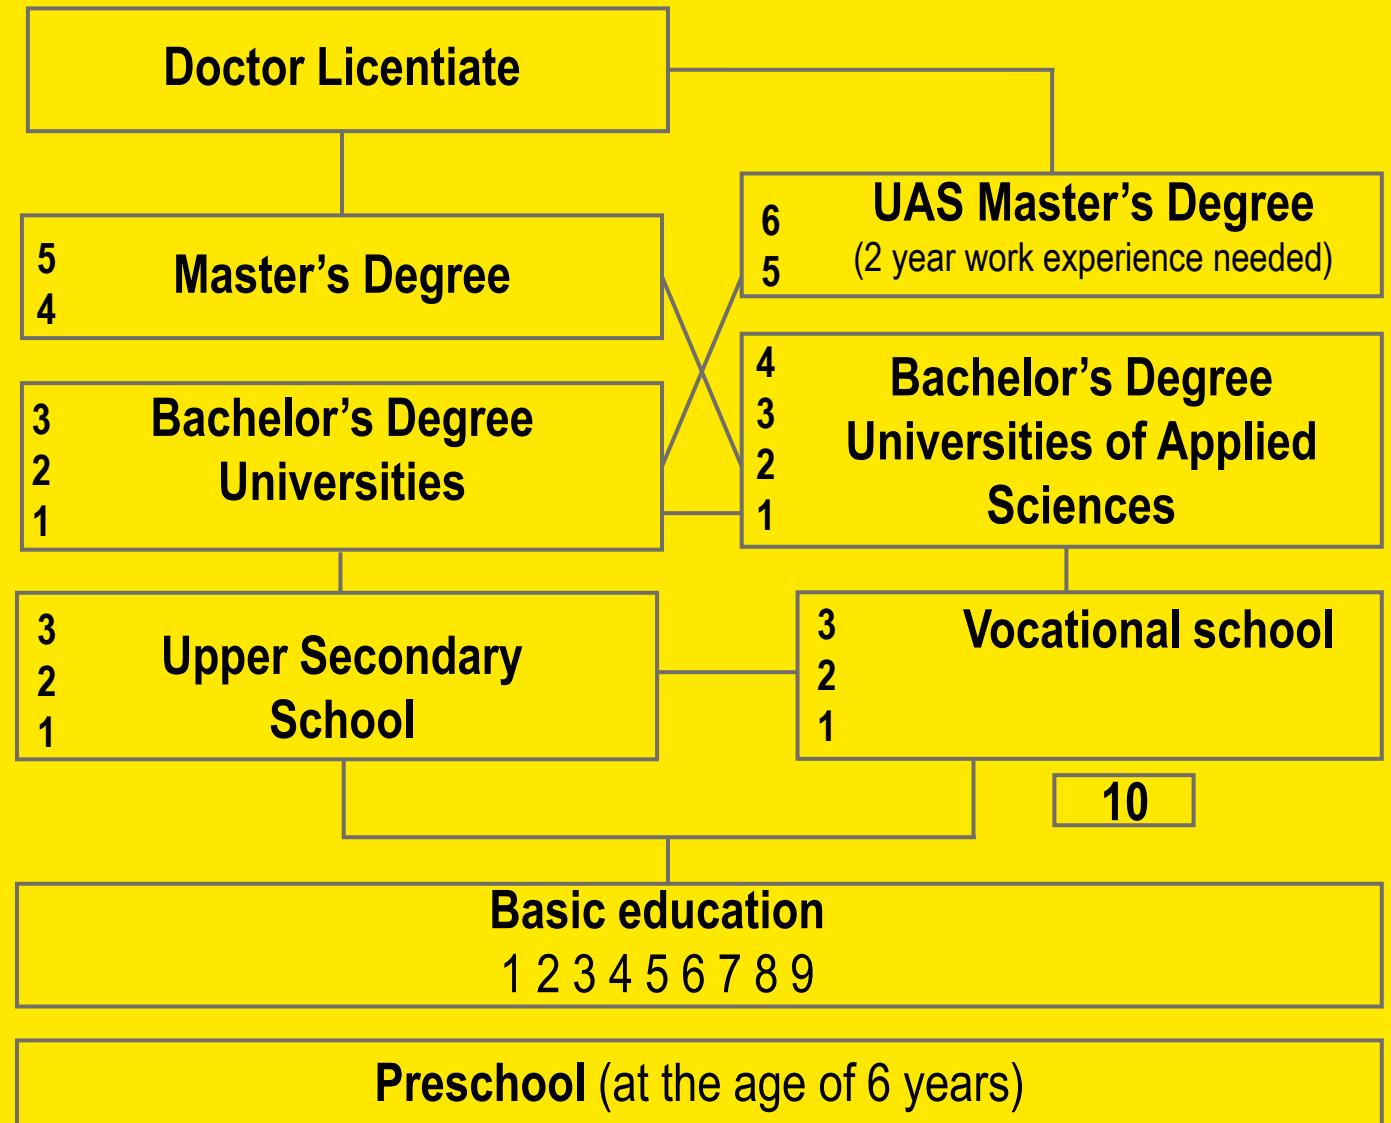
Doctor Licentiate

6
5
UAS Master's Degree
(2 year work experience needed)

5
4
Master's Degree

4
3
2
1
Bachelor's Degree
Universities of Applied Sciences

3
2
1
Bachelor's Degree
Universities

3
2
1
Upper Secondary School

3
2
1
Vocational school

10

Basic education
1 2 3 4 5 6 7 8 9

Preschool (at the age of 6 years)